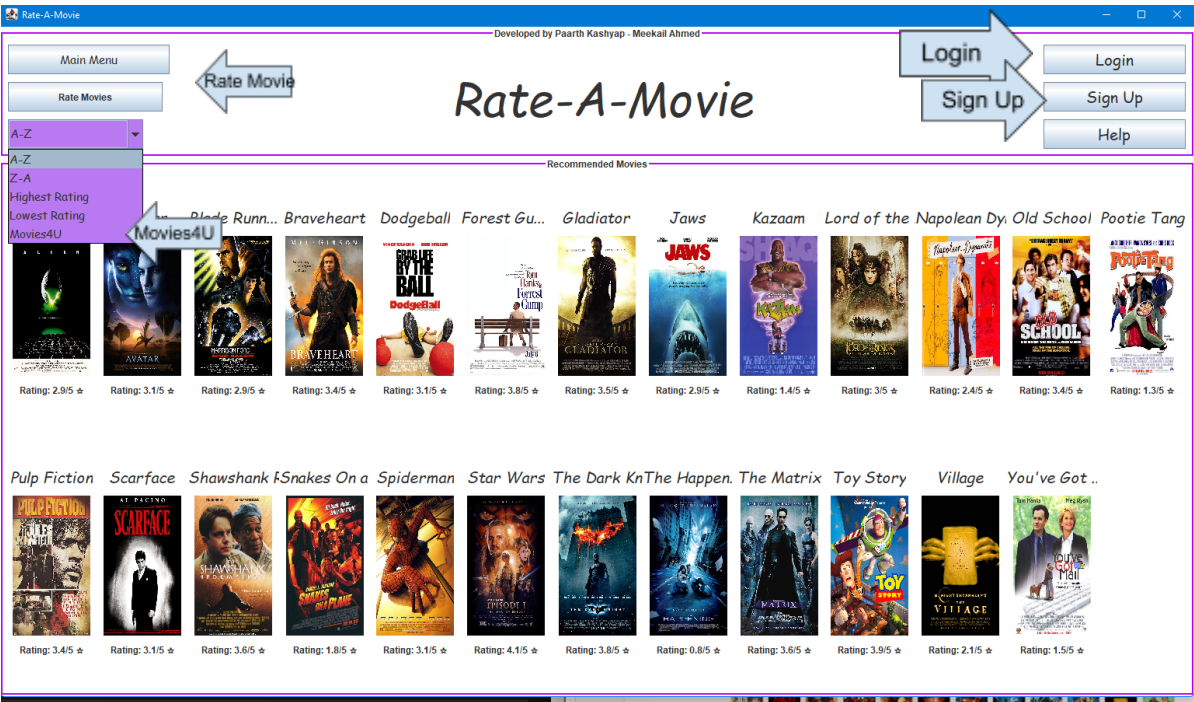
Rate-A-Movie

Developed by Paarth Kashyap - Meekail Ahmed

Main Menu

Rate Movie

Rate Movies

Rate-A-Movie

Login

Login

Sign Up

Sign Up

Help

A-Z

A-Z
Z-A
Highest Rating
Lowest Rating
Movies4U

Movies4U

Recommended Movies

Blade Runn... Braveheart Dodgeball Forest Gu... Gladiator Jaws Kazaam Lord of the Napolean Dy Old School Pootie Tang

ALIEN

AVATAR

BRAVEHEART

GOOD LIFE BY THE BALL

DodgeBall

Tom Hanks Forrest Gump

GLADIATOR

JAWS

SHAQ

KAZAAM

Napoleon Dynamite

OLD SCHOOL

PootieTang

Rating: 2.9/5 ★ Rating: 3.1/5 ★ Rating: 2.9/5 ★ Rating: 3.4/5 ★ Rating: 3.1/5 ★ Rating: 3.8/5 ★ Rating: 3.5/5 ★ Rating: 2.9/5 ★ Rating: 1.4/5 ★ Rating: 3/5 ★ Rating: 2.4/5 ★ Rating: 3.4/5 ★ Rating: 1.3/5 ★

Pulp Fiction Scarface Shawshank R Snakes On a Spiderman Star Wars The Dark Kn The Happen. The Matrix Toy Story Village You've Got ..

PULP FICTION

AL PACINO

SCARFACE

SHAWSHANK

SNAKES ON A PLANE

EPISODE I

MATRIX

TOY STORY

VILLAGE

Tom Hanks Meg Ryan

You've Got Mail

Rating: 3.4/5 ★ Rating: 3.1/5 ★ Rating: 3.6/5 ★ Rating: 1.8/5 ★ Rating: 3.1/5 ★ Rating: 4.1/5 ★ Rating: 3.8/5 ★ Rating: 0.8/5 ★ Rating: 3.6/5 ★ Rating: 3.9/5 ★ Rating: 2.1/5 ★ Rating: 1.5/5 ★